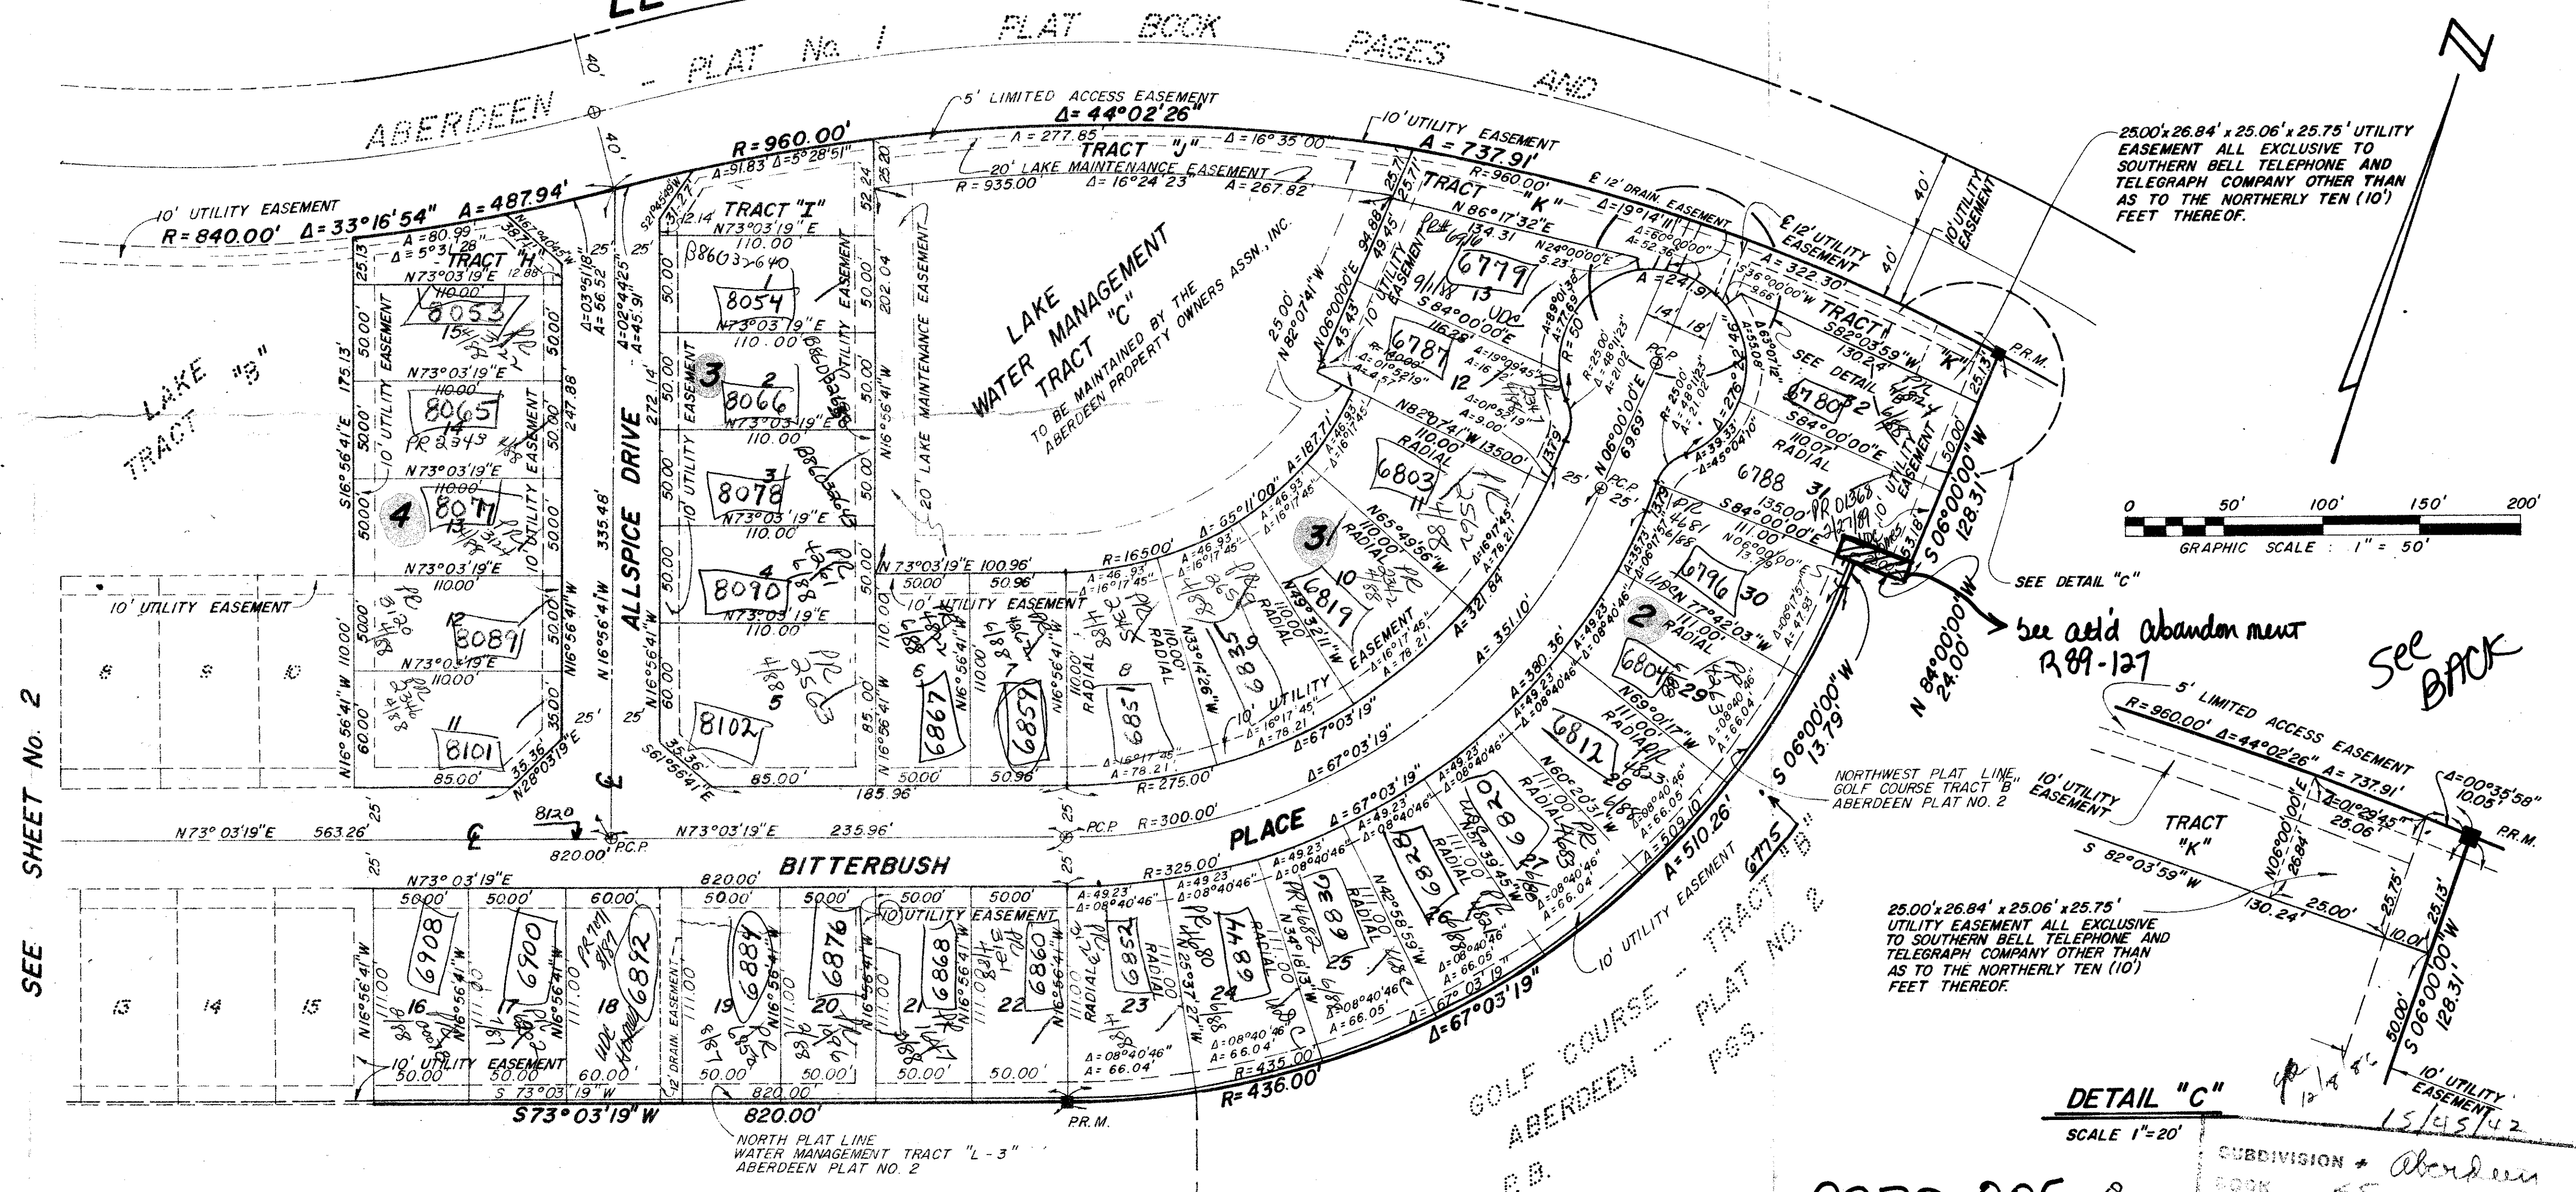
ABERDEEN - PLAT No. 1 PLAT BOOK PAGES AND

5' LIMITED ACCESS EASEMENT
Δ=44°02'26"
R=960.00'
Δ=277.85 Δ=16°35'00"
TRACT "J"
20' LAKE MAINTENANCE EASEMENT
R=935.00' Δ=16°24'23" Δ=267.82
10' UTILITY EASEMENT
Δ=737.91'
R=960.00'
℄ 12' DRAIN. EASEMENT
℄ 12' UTILITY EASEMENT
10' UTILITY EASEMENT
40'

25.00'x 26.84' x 25.06' x 25.75' UTILITY EASEMENT ALL EXCLUSIVE TO SOUTHERN BELL TELEPHONE AND TELEGRAPH COMPANY OTHER THAN AS TO THE NORTHERLY TEN (10') FEET THEREOF.

10' UTILITY EASEMENT
R=840.00' Δ=33°16'54" Δ=487.94'
Δ=80.99 Δ=5°31'28"
TRACT "H"
TRACT "I"
Δ=91.83 Δ=5°28'51"
110.00
N73°03'19"E

LAKE "B" TRACT

LAKE WATER MANAGEMENT TRACT "C"
TO BE MAINTAINED BY THE ABERDEEN PROPERTY OWNERS ASSN., INC.

20' LAKE MAINTENANCE EASEMENT

TRACT "K"
N86°17'32"E
134.31
6779
13
S84°00'00"E
116.28
6787
12
N82°07'41"W
135.00
6803
11
6819
10
6789
9
6851
8
6857
7
6867
6

ALLSPICE DRIVE
8054 1
8066 2
8078 3
8090 4
8102 5
3

8053 15
8065 14
8071 13
8089 12
8101 11
4

TRACT "K"
S82°03'59"W
130.24
SEE DETAIL "C"
6780 32
6788 31
6796 30
6804 29
6812 28
6820 27
6828 26
6836 25
6844 24
6852 23
2

S06°00'00"W 128.31
N84°00'00"W 24.00'
S06°00'00"W 13.79
See att'd abandonment R89-127
See BACK

P.R.M.
P.C.P.
R=165.00'
R=275.00'
R=300.00'
R=325.00'
R=435.00'
R=436.00'
Δ=67°03'19"
Δ=321.84
Δ=351.10'
Δ=380.36
Δ=509.10'
Δ=510.26'

GRAPHIC SCALE: 1" = 50'
0 50' 100' 150' 200'

10' UTILITY EASEMENT
SEE SHEET No. 2
8 9 10
13 14 15

N73°03'19"E 563.26'
N73°03'19"E 235.96'
820.00' P.C.P.
BITTERBUSH
PLACE
6908 16
6900 17
6892 18
6884 19
6876 20
6868 21
6860 22
10' UTILITY EASEMENT
12' DRAIN. EASEMENT
S73°03'19"W 820.00'
P.R.M.
NORTH PLAT LINE WATER MANAGEMENT TRACT "L-3" ABERDEEN PLAT NO. 2

NORTHWEST PLAT LINE, GOLF COURSE TRACT B ABERDEEN PLAT NO. 2

GOLF COURSE - TRACT "B" ABERDEEN - PLAT NO. 2 P.B. PGS.

5' LIMITED ACCESS EASEMENT
R=960.00' Δ=44°02'26" Δ=737.91'
Δ=00°35'58" 10.05'
10' UTILITY EASEMENT
TRACT "K"
S82°03'59"W 130.24'
25.06'
26.84'
25.00'
25.75'
25.13'
P.R.M.
25.00'x26.84' x 25.06' x25.75' UTILITY EASEMENT ALL EXCLUSIVE TO SOUTHERN BELL TELEPHONE AND TELEGRAPH COMPANY OTHER THAN AS TO THE NORTHERLY TEN (10') FEET THEREOF.
S06°00'00"W 128.31
10' UTILITY EASEMENT
DETAIL "C"
SCALE 1"=20'
15/45/42
SUBDIVISION Aberdeen
BOOK